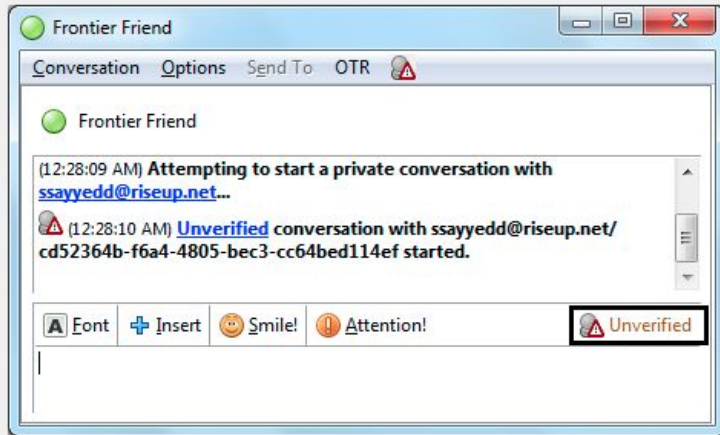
Frontier Friend

Conversation Options Send To OTR

Frontier Friend

(12:28:09 AM) **Attempting to start a private conversation with ssayyedd@riseup.net...**

(12:28:10 AM) **Unverified conversation with ssayyedd@riseup.net/cd52364b-f6a4-4805-bec3-cc64bed114ef started.**

Font Insert Smile! Attention! Unverified